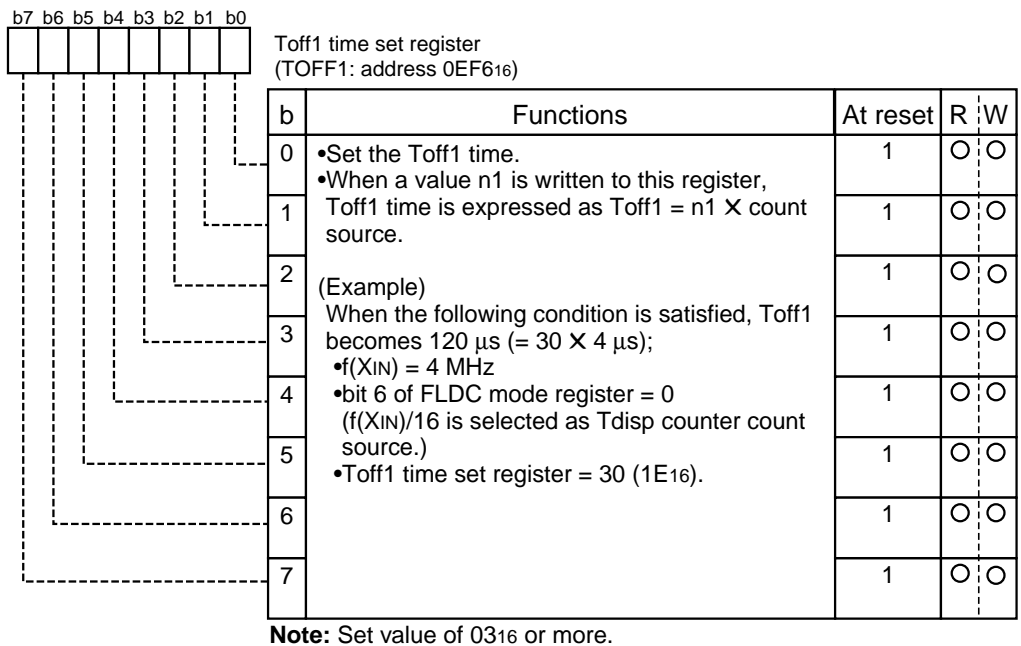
b7 b6 b5 b4 b3 b2 b1 b0

Toff1 time set register
(TOFF1: address $0EF6_{16}$)

| b | Functions | At reset | R | W |
|---|---|---|---|---|
| 0 | •Set the Toff1 time. •When a value n1 is written to this register, Toff1 time is expressed as Toff1 = n1 $\times$ count source. (Example) When the following condition is satisfied, Toff1 becomes 120 µs (= 30 $\times$ 4 µs); •f($X_{IN}$) = 4 MHz •bit 6 of FLDC mode register = 0 (f($X_{IN}$)/16 is selected as Tdisp counter count source.) •Toff1 time set register = 30 ($1E_{16}$). | 1 | O | O |
| 1 | | 1 | O | O |
| 2 | | 1 | O | O |
| 3 | | 1 | O | O |
| 4 | | 1 | O | O |
| 5 | | 1 | O | O |
| 6 | | 1 | O | O |
| 7 | | 1 | O | O |

**Note:** Set value of $03_{16}$ or more.